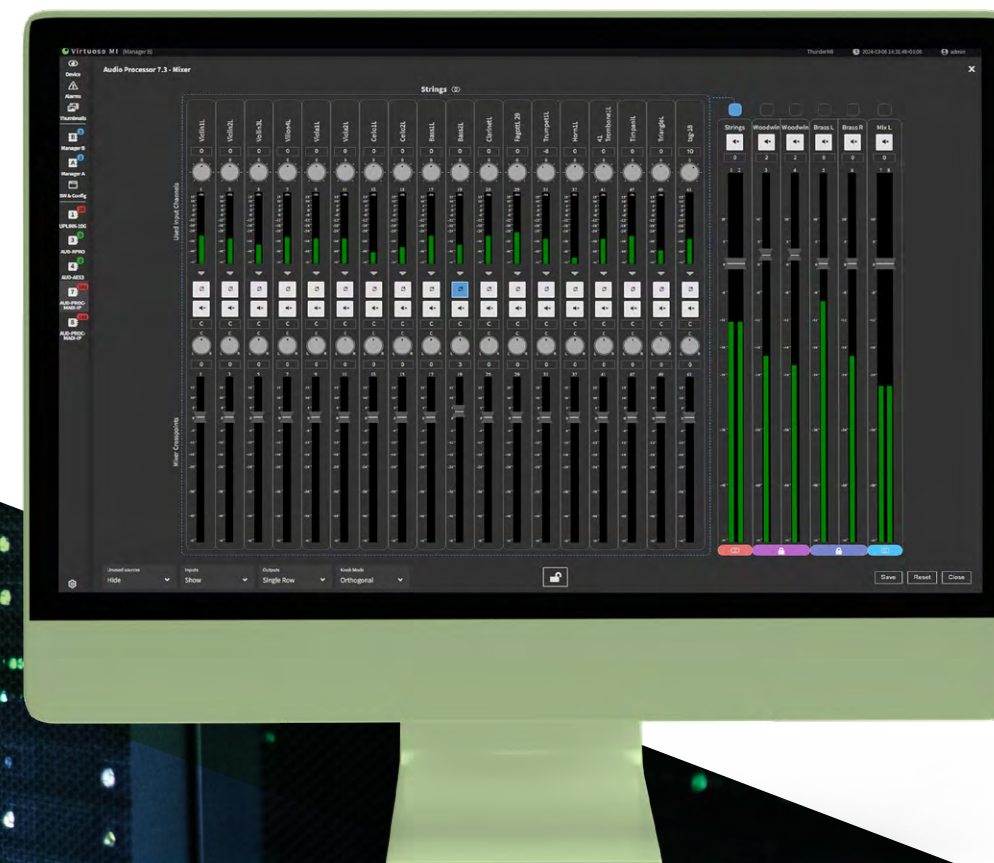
Virtuoso MI (Manager B)

Thunder98 2024-03-06 14:31:45+01:00 admin

Device
Alarms
Thumbnails
Manager B
Manager A
SW & Config
UPLINK-10G
AUD-XPRO
AUD-AES3
AUD-PROC-MADI-IP
AUD-PROC-MADI-IP

Audio Processor 7.3 - Mixer

Strings

Used Input Channels

Mixer Crosspoints

Violin1L Violin2L Violin3L ViolaML Viola1L Viola2L Cello1L Cello2L Bass1L Bass2L Bass3L Clarinet FagottL 29 TrumpetIL Horn1L 41 Trombone1L Timpani Triangle Sign 28

0 0 0 0 0 0 0 0 0 0 0 0 0 -8 0 0 0 0 10

C C C C C C C C C C C C C C C C C C C

0 0 0 0 0 0 0 0 0 3 0 0 0 0 0 0 0 0 0

Strings Woodwin Woodwin Brass L Brass R Mix L

0 2 2 0 0 0

Unused sources
Hide

Inputs
Show

Outputs
Single Row

Knob Mode
Orthogonal

Save Reset Close